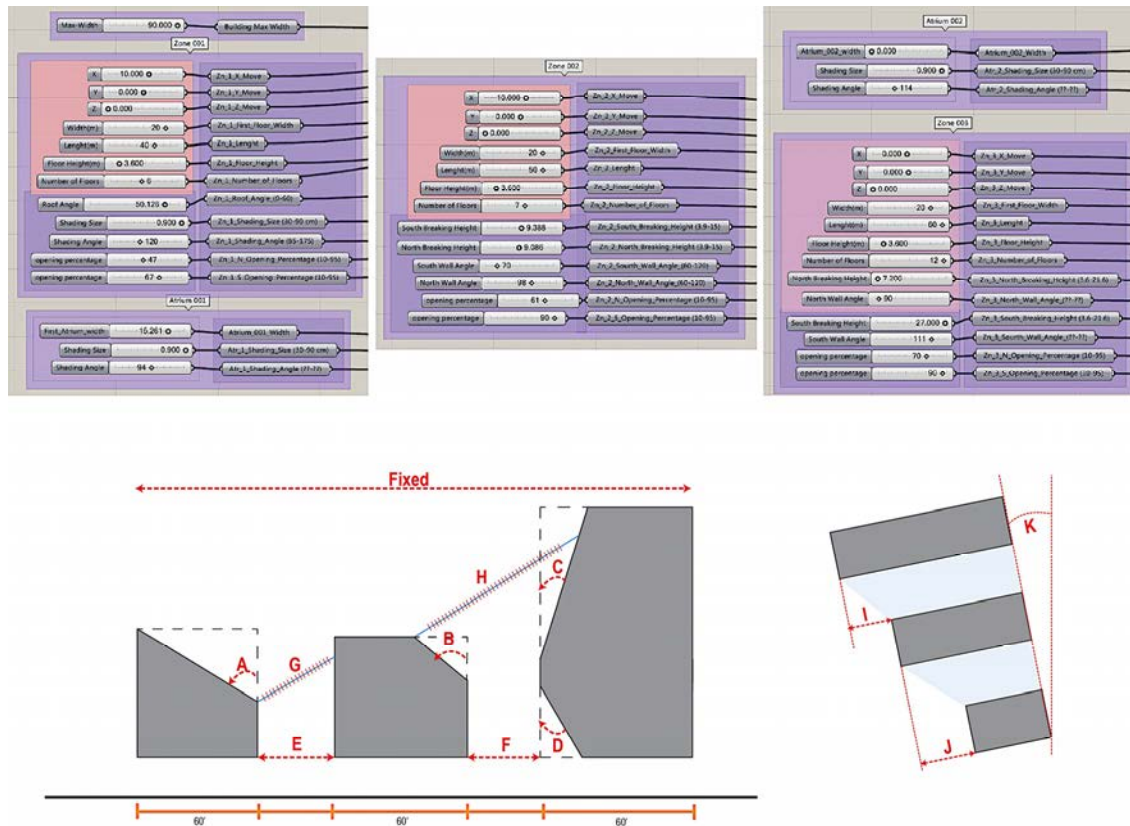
Max Width 90.000
Building Max Width
Zone 001
X 10.000
Zn_1_X_Move
Y 0.000
Zn_1_Y_Move
Z 0.000
Zn_1_Z_Move
Width(m) 20
Zn_1_First_Floor_Width
Lenght(m) 40
Zn_1_Lenght
Floor Height(m) 3.600
Zn_1_Floor_Height
Number of Floors 6
Zn_1_Number_of_Floors
Roof Angle 50.125
Zn_1_Roof_Angle_(0-60)
Shading Size 0.900
Zn_1_Shading_Size (30-90 cm)
Shading Angle 120
Zn_1_Shading_Angle (95-175)
opening percentage 47
Zn_1_N_Opening_Percentage (10-95)
opening percentage 67
Zn_1_S_Opening_Percentage (10-95)
Atrium 001
First_Atrium_width 15.261
Atrium_001_Width
Shading Size 0.900
Atr_1_Shading_Size (30-90 cm)
Shading Angle 94
Atr_1_Shading_Angle (??-??)

Zone 002
X 10.000
Zn_2_X_Move
Y 0.000
Zn_2_Y_Move
Z 0.000
Zn_2_Z_Move
Width(m) 20
Zn_2_First_Floor_Width
Lenght(m) 50
Zn_2_Lenght
Floor Height(m) 3.600
Zn_2_Floor_Height
Number of Floors 7
Zn_2_Number_of_Floors
South Breaking Height 9.388
Zn_2_South_Breaking_Height (3.9-15)
North Breaking Height 9.086
Zn_2_North_Breaking_Height (3.9-15)
South Wall Angle 70
Zn_2_South_Wall_Angle_(60-120)
North Wall Angle 98
Zn_2_North_Wall_Angle_(60-120)
opening percentage 61
Zn_2_N_Opening_Percentage (10-95)
opening percentage 90
Zn_2_S_Opening_Percentage (10-95)

Atrium 002
Atrium_002_Width 0.000
Atrium_002_Width
Shading Size 0.900
Atr_2_Shading_Size (30-90 cm)
Shading Angle 114
Atr_2_Shading_Angle (??-??)
Zone 003
X 0.000
Zn_3_X_Move
Y 0.000
Zn_3_Y_Move
Z 0.000
Zn_3_Z_Move
Width(m) 20
Zn_3_First_Floor_Width
Lenght(m) 60
Zn_3_Lenght
Floor Height(m) 3.600
Zn_3_Floor_Height
Number of Floors 12
Zn_3_Number_of_Floors
North Breaking Height 7.200
Zn_3_North_Breaking_Height (3.6-21.6)
North Wall Angle 90
Zn_3_North_Wall_Angle_(??-??)
South Breaking Height 27.000
Zn_3_South_Breaking_Height (3.6-21.6)
South Wall Angle 111
Zn_3_South_Wall_Angle_(??-??)
opening percentage 70
Zn_3_N_Opening_Percentage (10-95)
opening percentage 90
Zn_3_S_Opening_Percentage (10-95)

Fixed
A
B
C
D
E
F
G
H
60'
60'
60'
I
J
K